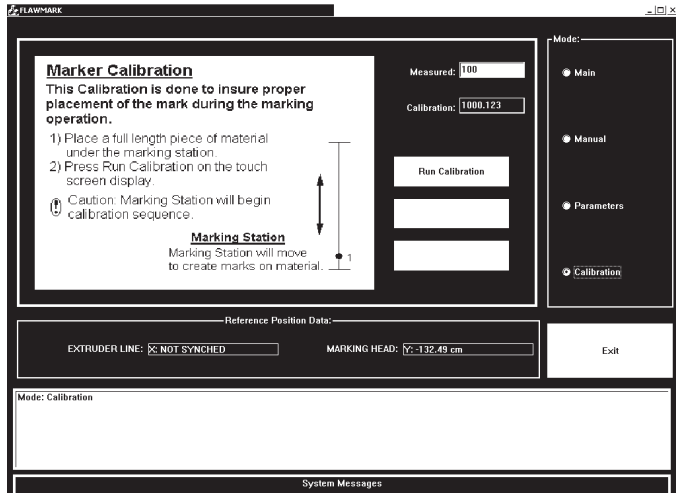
FLAWMARK

Marker Calibration

This Calibration is done to insure proper placement of the mark during the marking operation.

1) Place a full length piece of material under the marking station.
2) Press Run Calibration on the touch screen display.

Caution: Marking Station will begin calibration sequence.

Marking Station

Marking Station will move to create marks on material.

1

Measured: 100

Calibration: 1000.123

Run Calibration

Mode:

Main

Manual

Parameters

Calibration

Reference Position Data:

EXTRUDER LINE: X: NOT SYNCHED

MARKING HEAD: Y: -132.49 cm

Exit

Mode: Calibration

System Messages